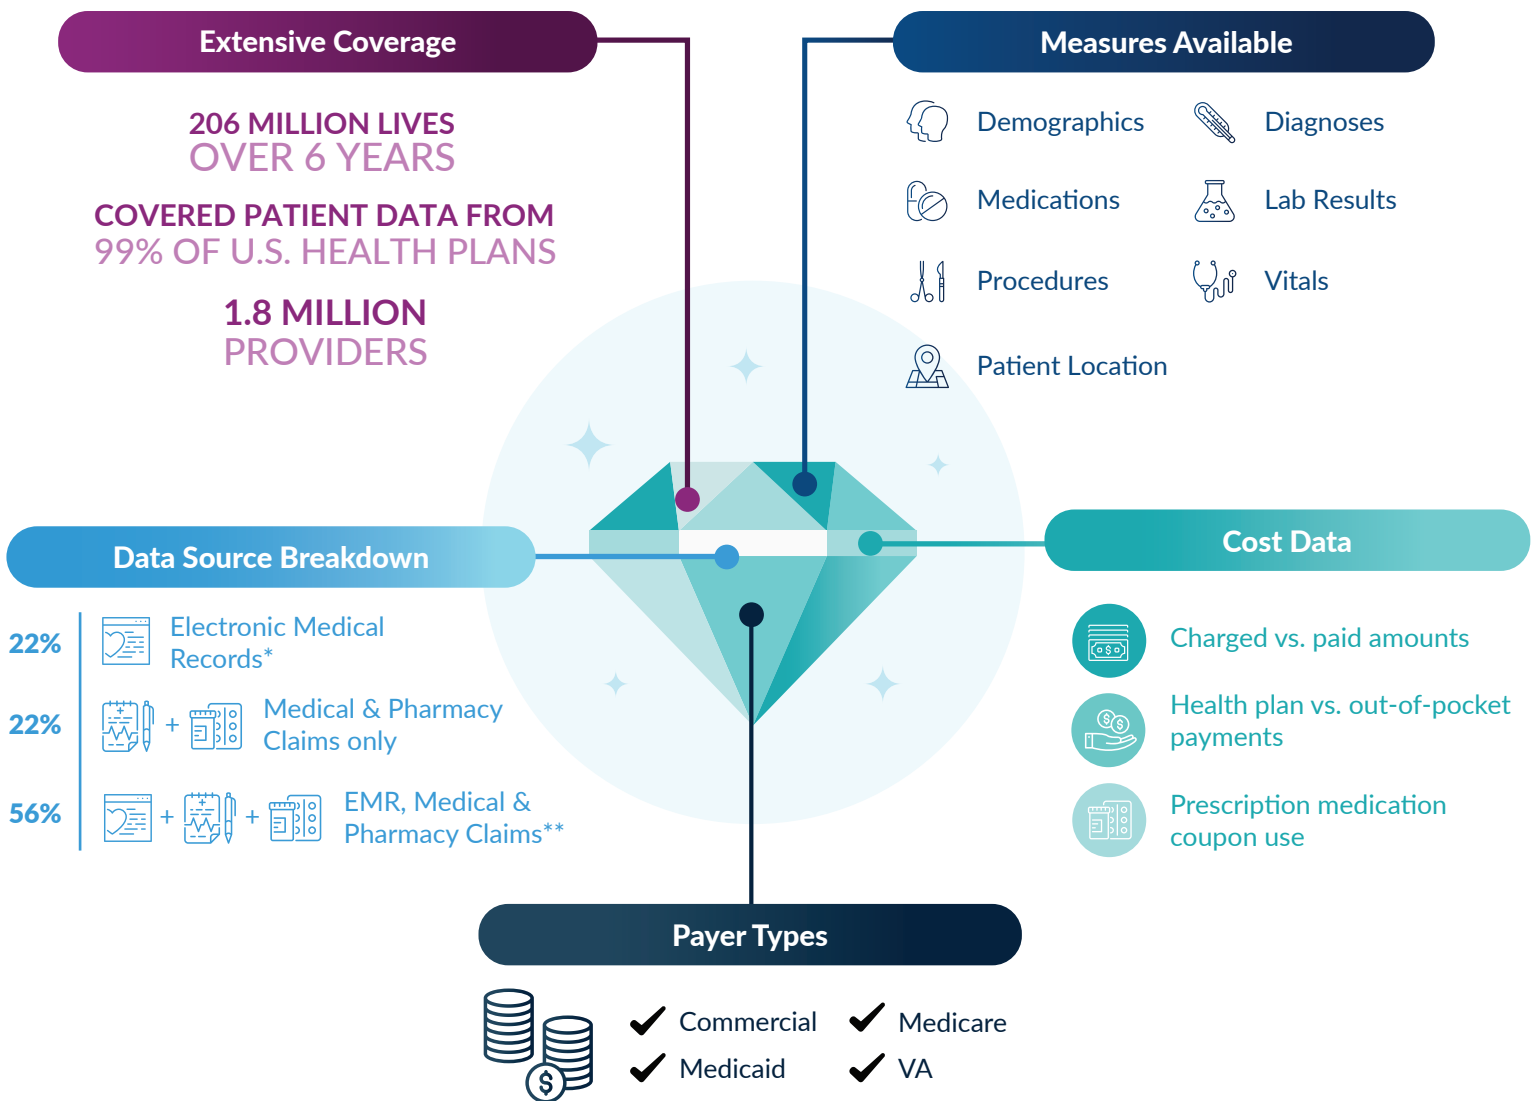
Extensive Coverage

206 MILLION LIVES
OVER 6 YEARS

COVERED PATIENT DATA FROM
99% OF U.S. HEALTH PLANS

1.8 MILLION
PROVIDERS

Measures Available

Demographics
Diagnoses
Medications
Lab Results
Procedures
Vitals
Patient Location

Data Source Breakdown

22% Electronic Medical Records*

22% + Medical & Pharmacy Claims only

56% + + EMR, Medical & Pharmacy Claims**

Cost Data

Charged vs. paid amounts

Health plan vs. out-of-pocket payments

Prescription medication coupon use

Payer Types

Commercial
Medicare
Medicaid
VA